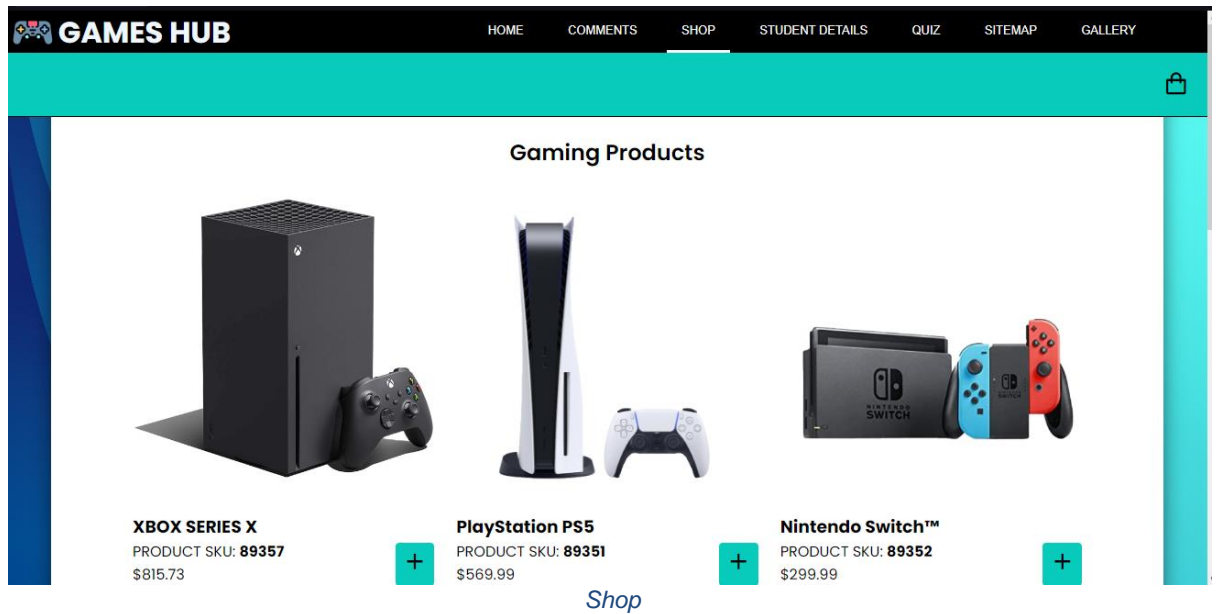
GAMES HUB

HOME COMMENTS SHOP STUDENT DETAILS QUIZ SITEMAP GALLERY

Gaming Products

NINTENDO SWITCH

XBOX SERIES X
PRODUCT SKU: **89357**
$815.73
+

PlayStation PS5
PRODUCT SKU: **89351**
$569.99
+

Nintendo Switch™
PRODUCT SKU: **89352**
$299.99
+

Shop